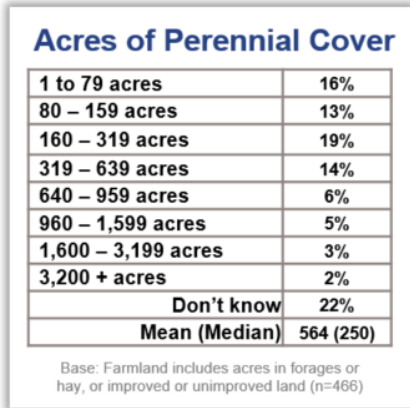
Acres of Perennial Cover

| | |
|---|---|
| 1 to 79 acres | 16% |
| 80 – 159 acres | 13% |
| 160 – 319 acres | 19% |
| 319 – 639 acres | 14% |
| 640 – 959 acres | 6% |
| 960 – 1,599 acres | 5% |
| 1,600 – 3,199 acres | 3% |
| 3,200 + acres | 2% |
| Don't know | 22% |
| Mean (Median) | 564 (250) |

Base: Farmland includes acres in forages or hay, or improved or unimproved land (n=466)